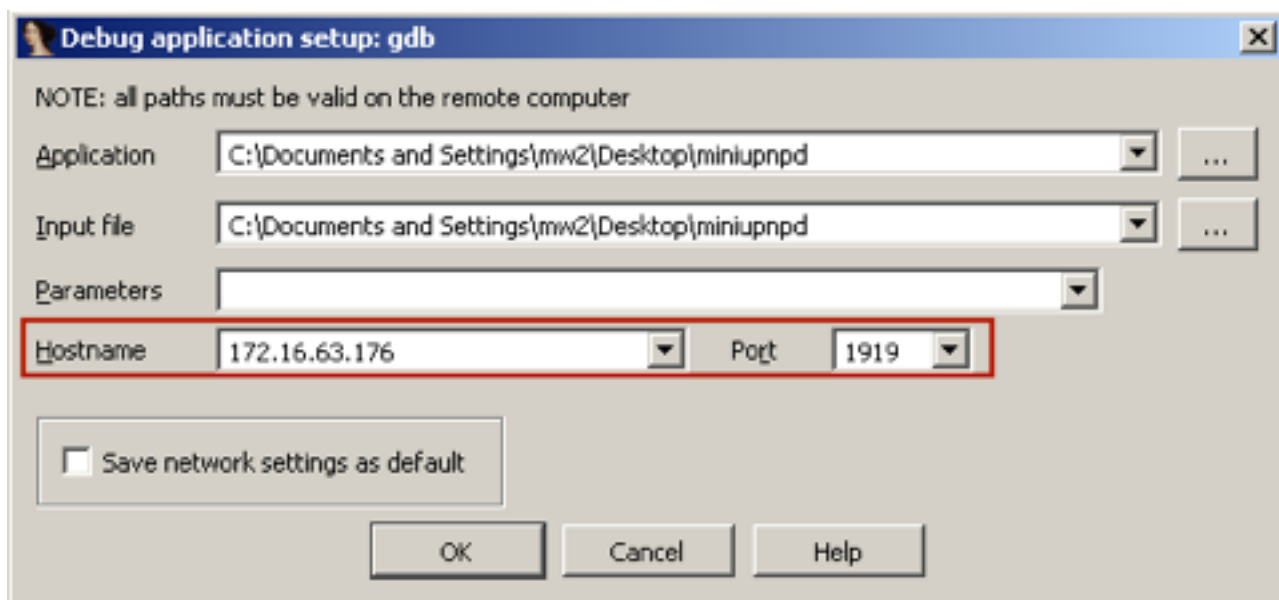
Debug application setup: gdb

NOTE: all paths must be valid on the remote computer

Application C:\Documents and Settings\mw2\Desktop\miniupnpd ...

Input file C:\Documents and Settings\mw2\Desktop\miniupnpd ...

Parameters

Hostname 172.16.63.176 Port 1919

Save network settings as default

OK Cancel Help